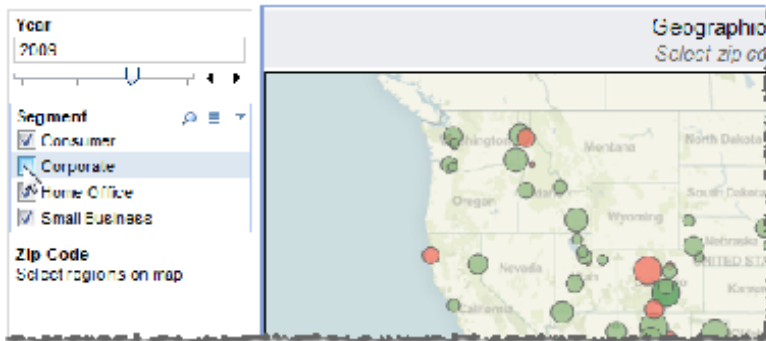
Year
2009

Segment
Consumer
Corporate
Home Office
Small Business

Zip Code
Select regions on map

Geographic
Select zip co

Washington
Montana
North Dakota
Oregon
Wyoming
Nevada
Nebraska
UNITED STA
Kansas